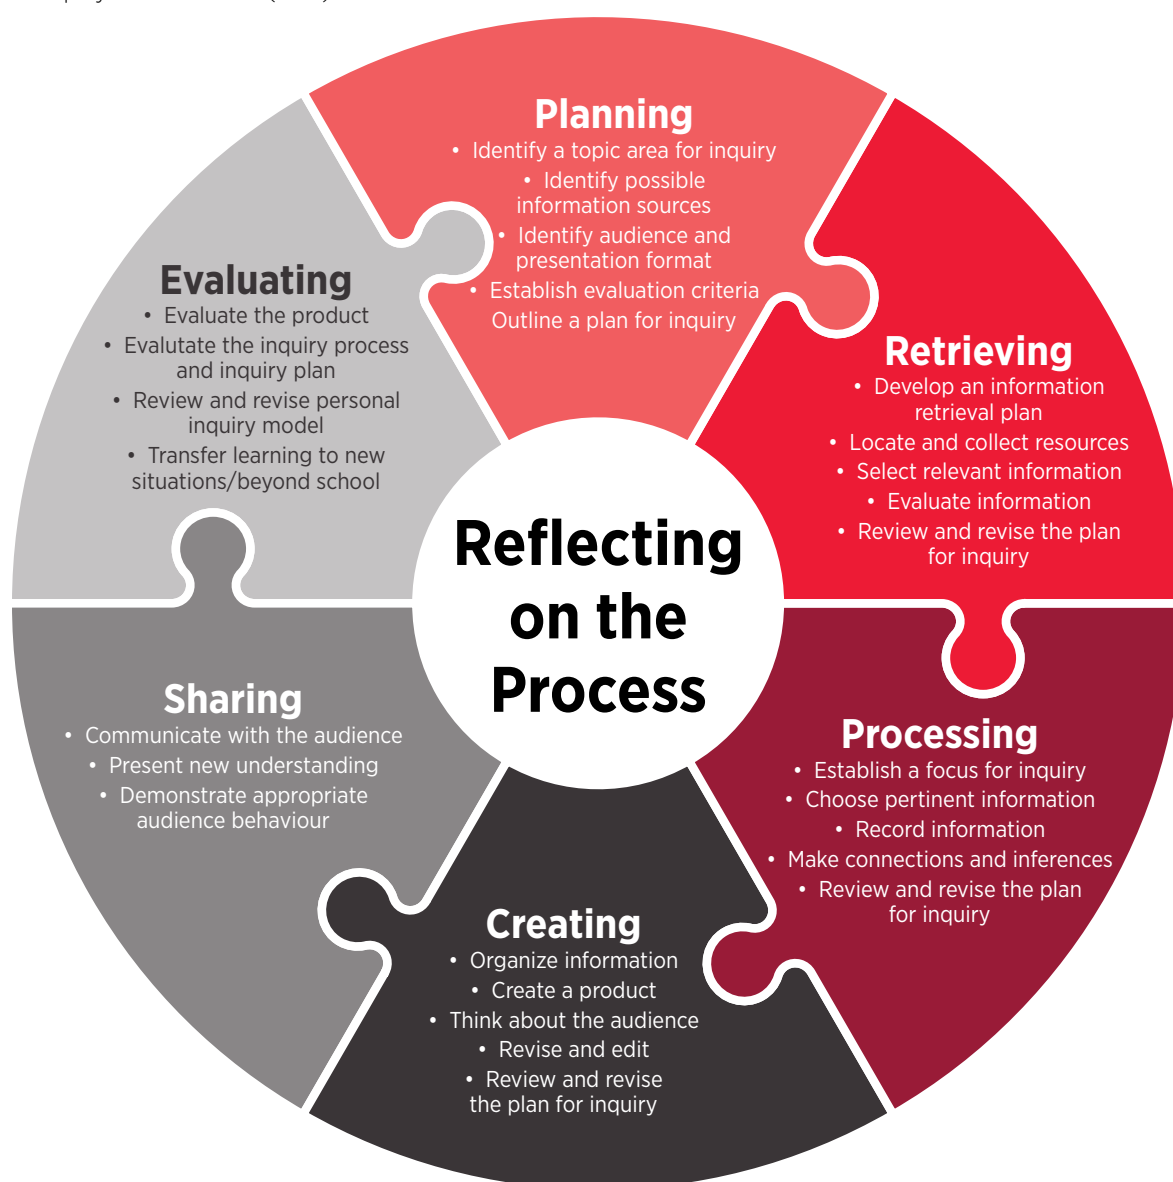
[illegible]

Planning
• Identify a topic area for inquiry
• Identify possible information sources
• Identify audience and presentation format
• Establish evaluation criteria
Outline a plan for inquiry

Retrieving
• Develop an information retrieval plan
• Locate and collect resources
• Select relevant information
• Evaluate information
• Review and revise the plan for inquiry

Processing
• Establish a focus for inquiry
• Choose pertinent information
• Record information
• Make connections and inferences
• Review and revise the plan for inquiry

Creating
• Organize information
• Create a product
• Think about the audience
• Revise and edit
• Review and revise the plan for inquiry

Sharing
• Communicate with the audience
• Present new understanding
• Demonstrate appropriate audience behaviour

Evaluating
• Evaluate the product
• Evalutate the inquiry process and inquiry plan
• Review and revise personal inquiry model
• Transfer learning to new situations/beyond school

Reflecting on the Process